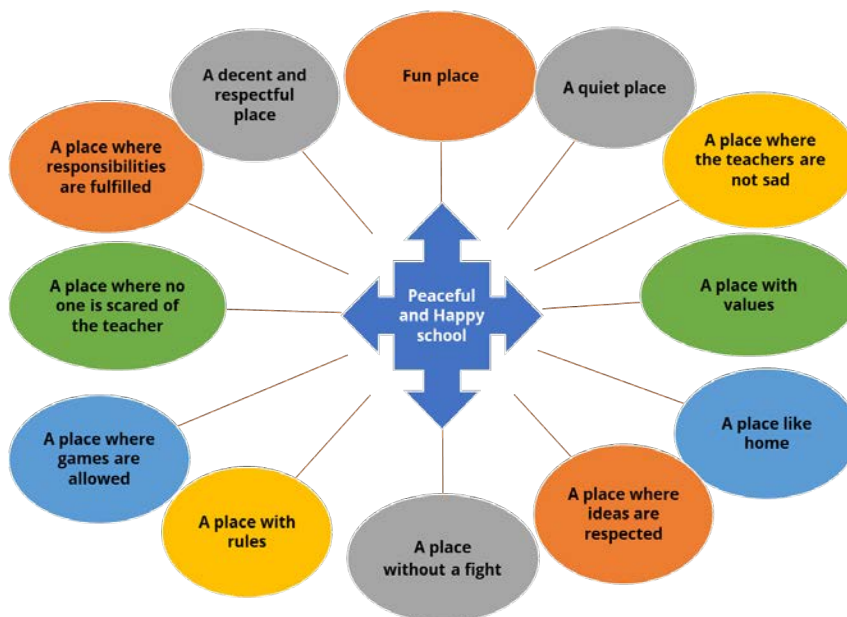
Peaceful and Happy school

Fun place

A quiet place

A place where the teachers are not sad

A place with values

A place like home

A place where ideas are respected

A place without a fight

A place with rules

A place where games are allowed

A place where no one is scared of the teacher

A place where responsibilities are fulfilled

A decent and respectful place